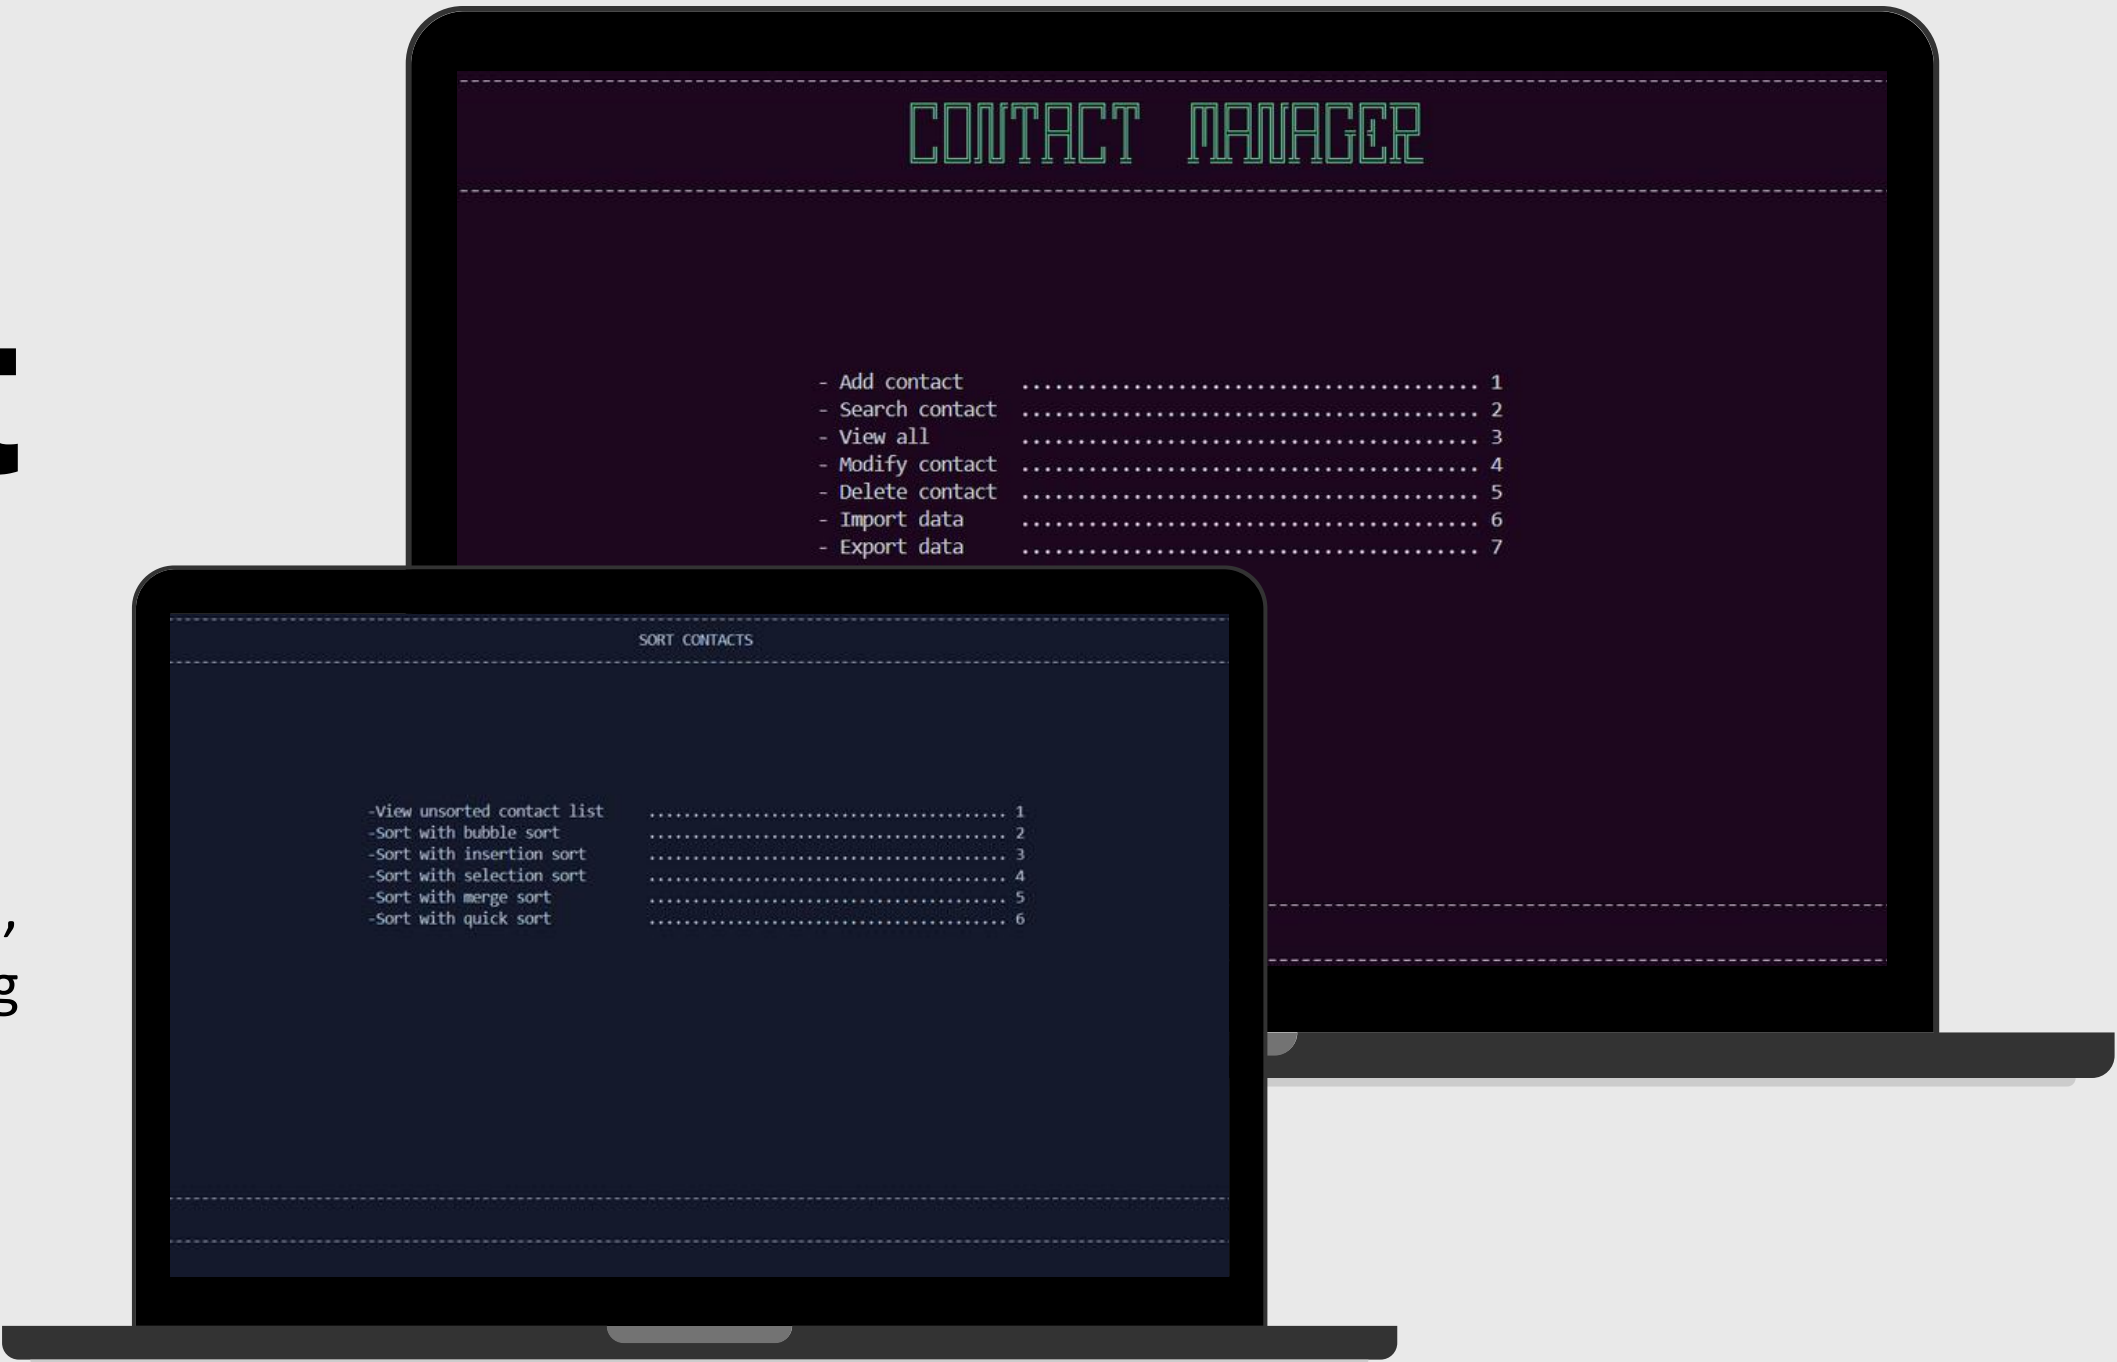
CONTACT MANAGER

- Add contact ........................................ 1
- Search contact ........................................ 2
- View all ........................................ 3
- Modify contact ........................................ 4
- Delete contact ........................................ 5
- Import data ........................................ 6
- Export data ........................................ 7

SORT CONTACTS

-View unsorted contact list ........................................ 1
-Sort with bubble sort ........................................ 2
-Sort with insertion sort ........................................ 3
-Sort with selection sort ........................................ 4
-Sort with merge sort ........................................ 5
-Sort with quick sort ........................................ 6

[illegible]